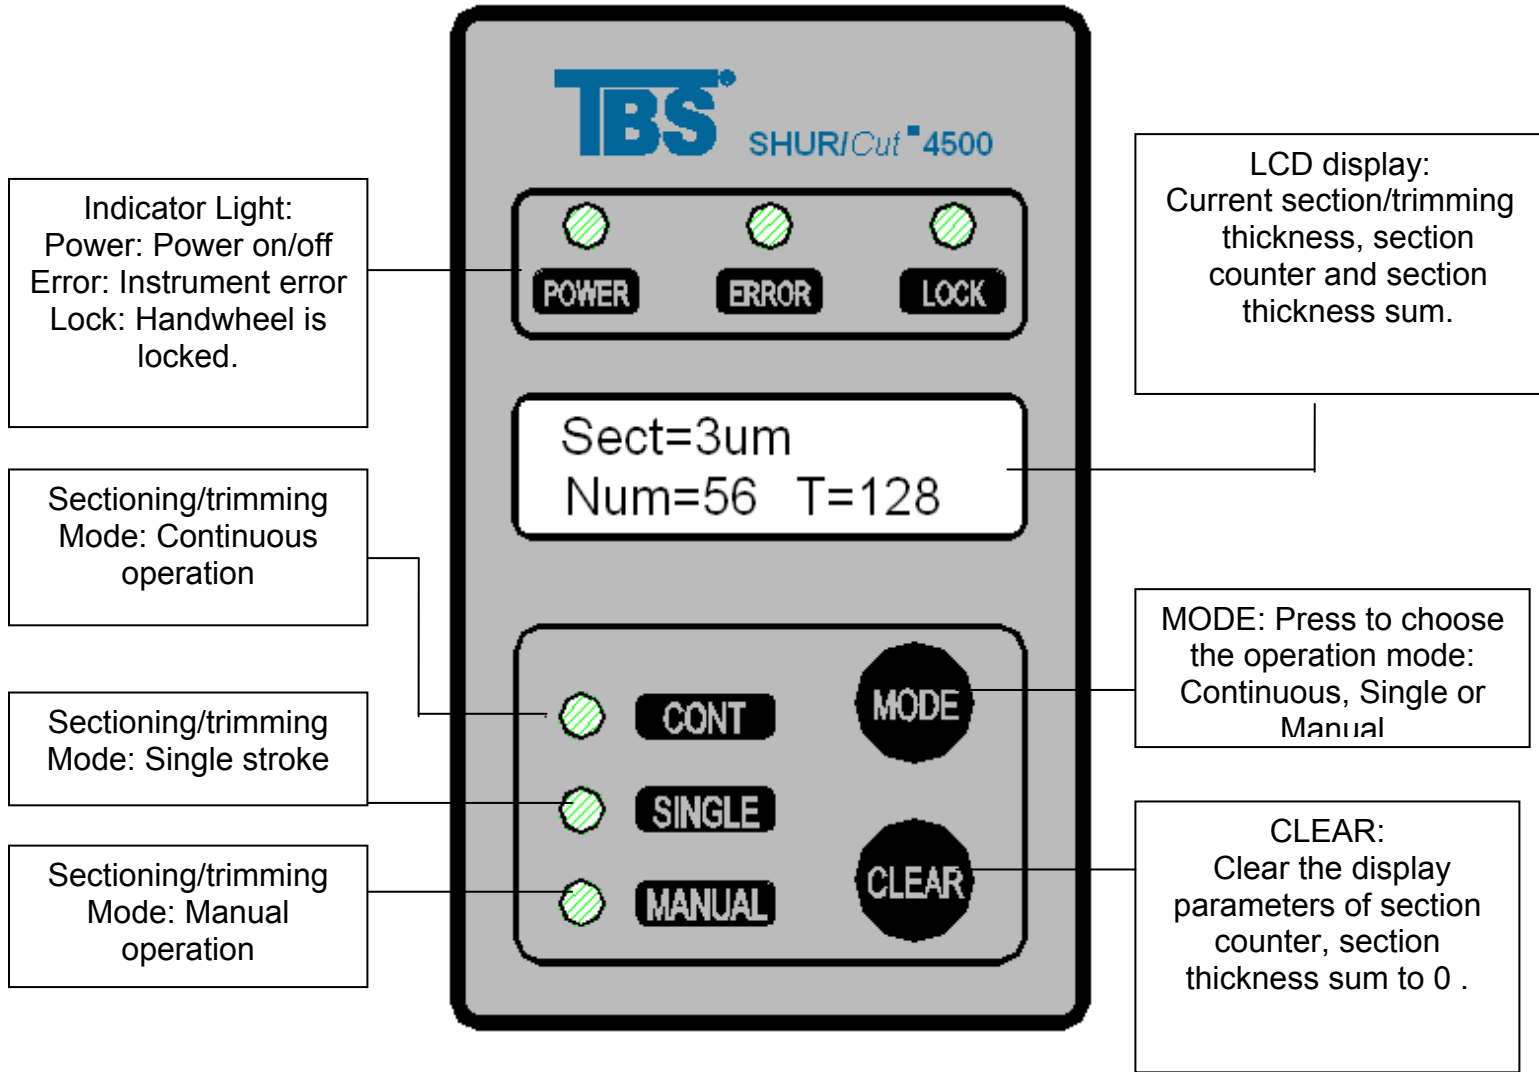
TBS®

SHUR/Cut™ 4500

Indicator Light:
Power: Power on/off
Error: Instrument error
Lock: Handwheel is locked.

POWER

ERROR

LOCK

LCD display:
Current section/trimming thickness, section counter and section thickness sum.

Sect=3um
Num=56 T=128

Sectioning/trimming Mode: Continuous operation

Sectioning/trimming Mode: Single stroke

Sectioning/trimming Mode: Manual operation

CONT

SINGLE

MANUAL

MODE

CLEAR

MODE: Press to choose the operation mode: Continuous, Single or Manual

CLEAR:
Clear the display parameters of section counter, section thickness sum to 0 .